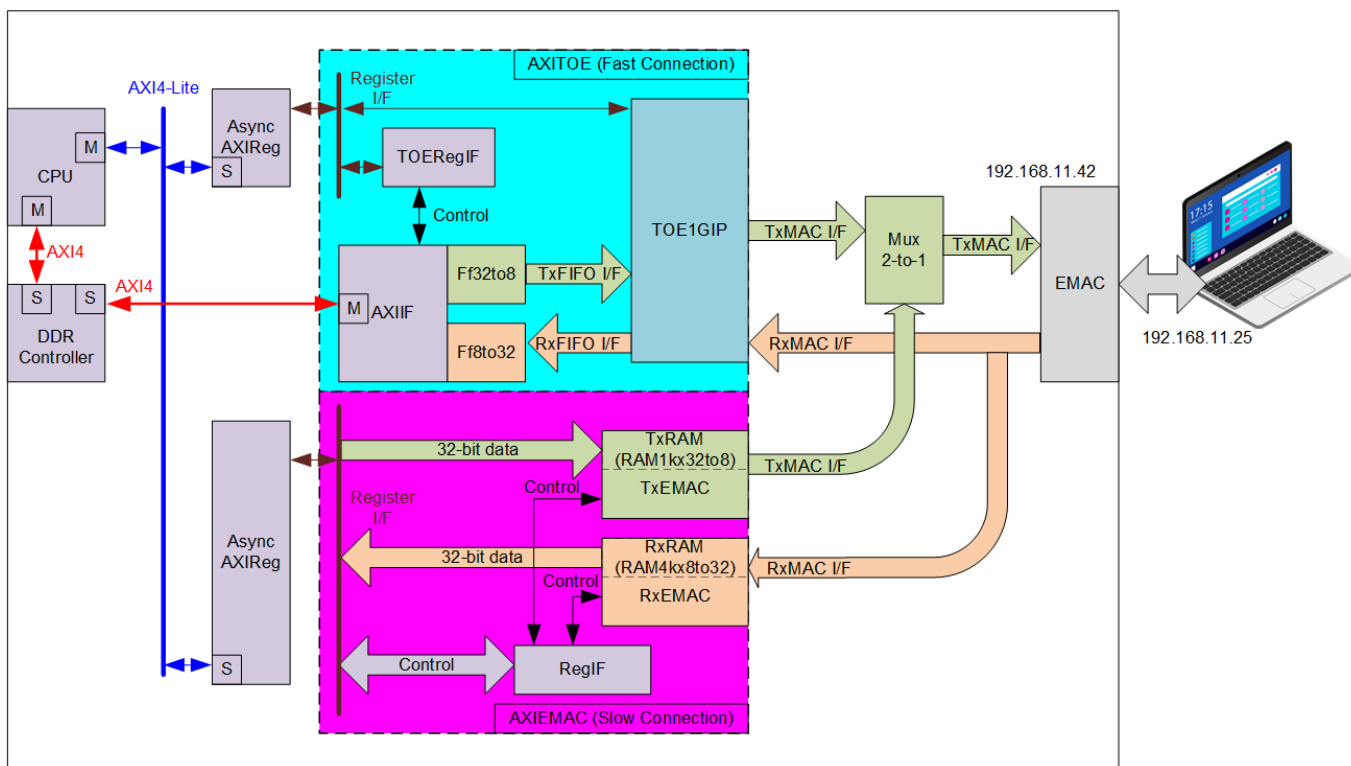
AXI4-Lite

M
CPU
M

AXI4

S
S
DDR Controller

AXI4

Async AXIReg
S

AXITOE (Fast Connection)

Register I/F

TOERegIF

Control

M
AXIIF

Ff32to8

TxFIFO I/F

Ff8to32

RxFIFO I/F

TOE1GIP

TxMAC I/F

Mux 2-to-1

TxMAC I/F

192.168.11.42

EMAC

192.168.11.25

17:15

RxMAC I/F

Async AXIReg
S

32-bit data

TxRAM (RAM1kx32to8)

TxMAC I/F

Control

TxEMAC

Register I/F

32-bit data

RxRAM (RAM4kx8to32)

RxMAC I/F

Control

RxEMAC

Control

RegIF

AXIEMAC (Slow Connection)